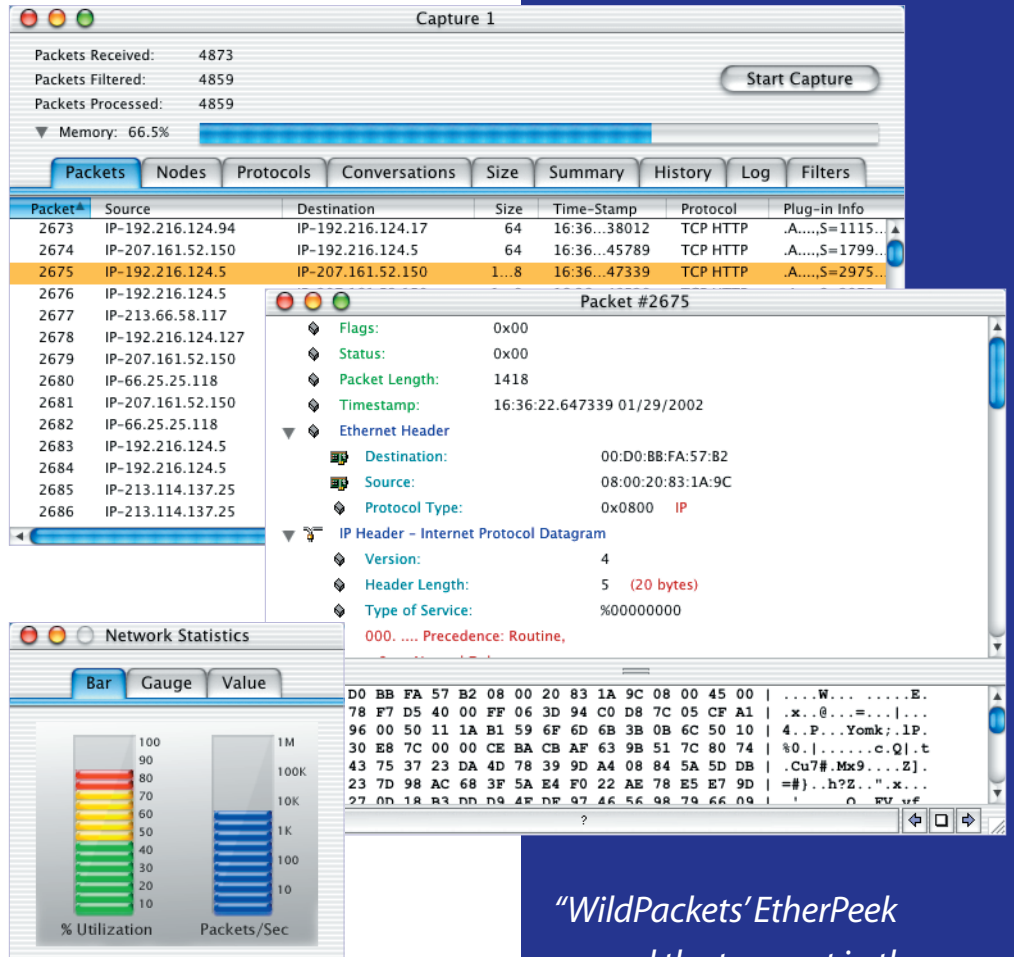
Capture 1

Packets Received: 4873
Packets Filtered: 4859
Packets Processed: 4859

Start Capture

Memory: 66.5%

Packets | Nodes | Protocols | Conversations | Size | Summary | History | Log | Filters

| Packet | Source | Destination | Size | Time-Stamp | Protocol | Plug-in Info |
|---|---|---|---|---|---|---|
| 2673 | IP-192.216.124.94 | IP-192.216.124.17 | 64 | 16:36...38012 | TCP HTTP | .A....,S=1115... |
| 2674 | IP-207.161.52.150 | IP-192.216.124.5 | 64 | 16:36...45789 | TCP HTTP | .A....,S=1799... |
| 2675 | IP-192.216.124.5 | IP-207.161.52.150 | 1...8 | 16:36...47339 | TCP HTTP | .A....,S=2975... |
| 2676 | IP-192.216.124.5 | | | | | |
| 2677 | IP-213.66.58.117 | | | | | |
| 2678 | IP-192.216.124.127 | | | | | |
| 2679 | IP-207.161.52.150 | | | | | |
| 2680 | IP-66.25.25.118 | | | | | |
| 2681 | IP-207.161.52.150 | | | | | |
| 2682 | IP-66.25.25.118 | | | | | |
| 2683 | IP-192.216.124.5 | | | | | |
| 2684 | IP-192.216.124.5 | | | | | |
| 2685 | IP-213.114.137.25 | | | | | |
| 2686 | IP-213.114.137.25 | | | | | |

Packet #2675

Flags: 0x00
Status: 0x00
Packet Length: 1418
Timestamp: 16:36:22.647339 01/29/2002
Ethernet Header
Destination: 00:D0:BB:FA:57:B2
Source: 08:00:20:83:1A:9C
Protocol Type: 0x0800 IP
IP Header - Internet Protocol Datagram
Version: 4
Header Length: 5 (20 bytes)
Type of Service: %00000000
000. .... Precedence: Routine,

D0 BB FA 57 B2 08 00 20 83 1A 9C 08 00 45 00 | ....W... .....E.
78 F7 D5 40 00 FF 06 3D 94 C0 D8 7C 05 CF A1 | .x..@...=...|...
96 00 50 11 1A B1 59 6F 6D 6B 3B 0B 6C 50 10 | 4..P...Yomk;.lP.
30 E8 7C 00 00 CE BA CB AF 63 9B 51 7C 80 74 | %0.|......c.Q|.t
43 75 37 23 DA 4D 78 39 9D A4 08 84 5A 5D DB | .Cu7#.Mx9....Z].
23 7D 98 AC 68 3F 5A E4 F0 22 AE 78 E5 E7 9D | =#}..h?Z..".x...
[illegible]

?

Network Statistics

Bar | Gauge | Value

100 90 80 70 60 50 40 30 20 10
% Utilization

1M 100K 10K 1K 100 10
Packets/Sec

“WildPackets’ EtherPeek
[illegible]